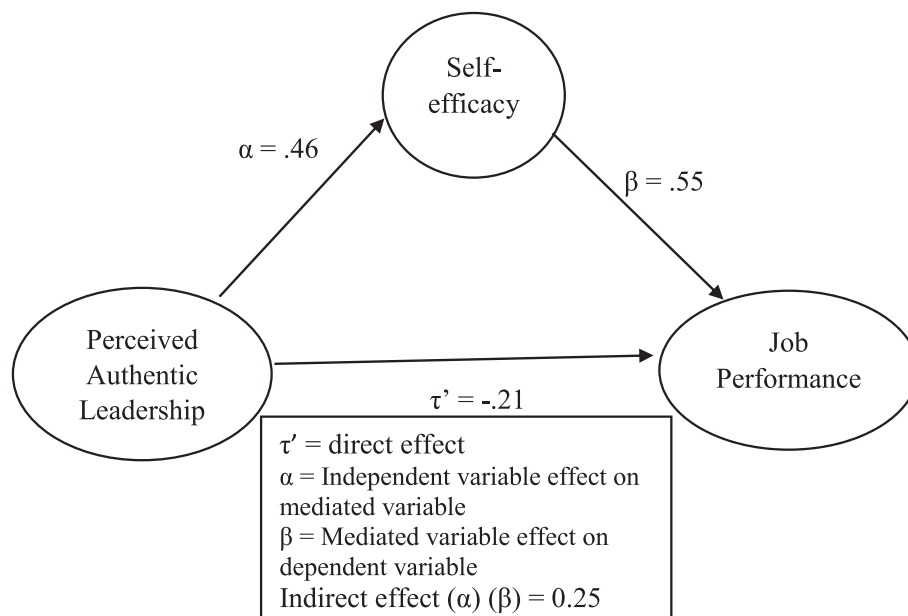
Self-efficacy

$\alpha = .46$

$\beta = .55$

Perceived Authentic Leadership

Job Performance

$\tau' = -.21$

$\tau'$ = direct effect
$\alpha$ = Independent variable effect on mediated variable
$\beta$ = Mediated variable effect on dependent variable
Indirect effect ($\alpha$) ($\beta$) = 0.25